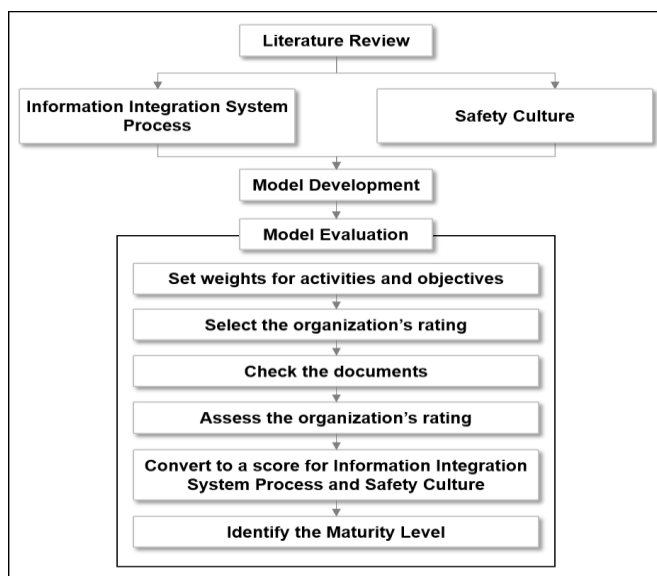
Literature Review

Information Integration System Process

Safety Culture

Model Development

Model Evaluation

Set weights for activities and objectives

Select the organization’s rating

Check the documents

Assess the organization’s rating

Convert to a score for Information Integration System Process and Safety Culture

Identify the Maturity Level